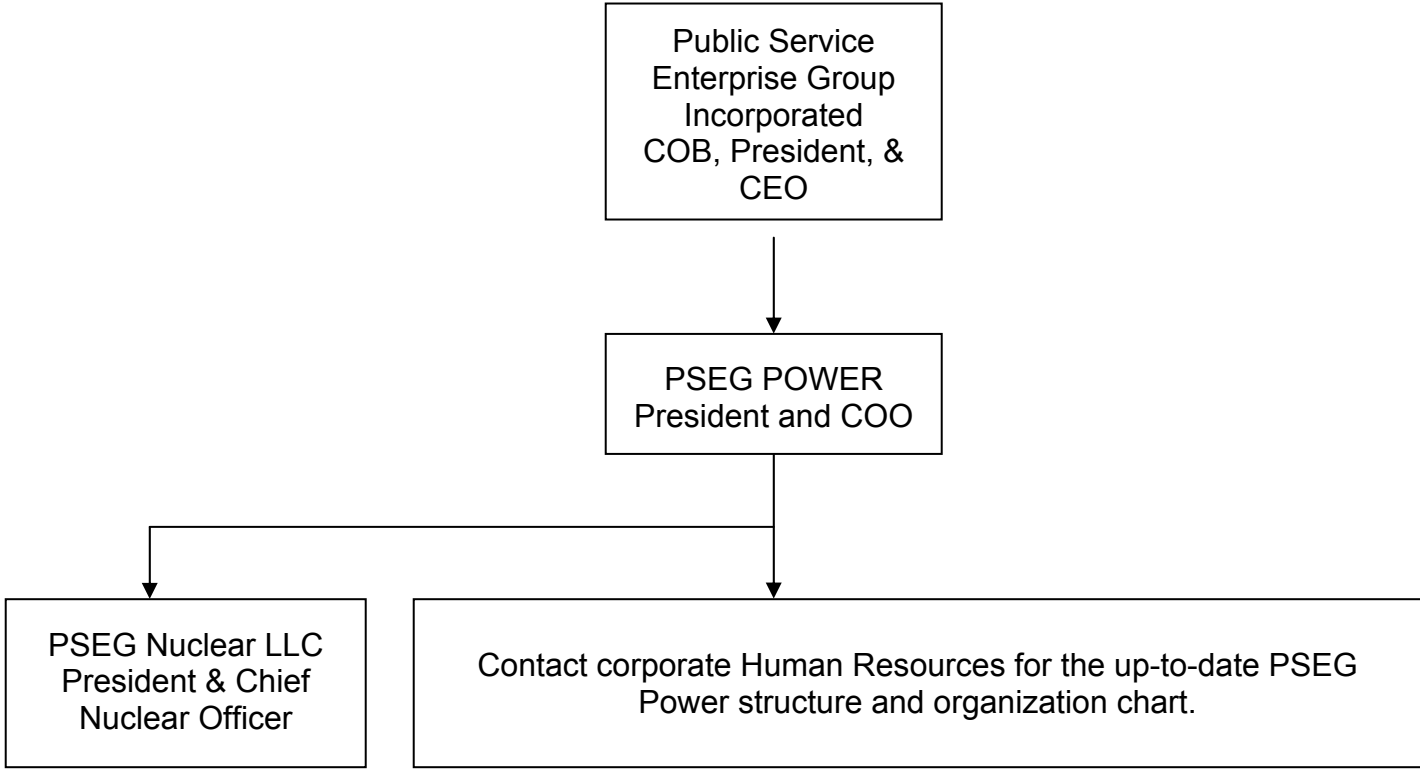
Public Service Enterprise Group Incorporated COB, President, & CEO

PSEG POWER President and COO

PSEG Nuclear LLC President & Chief Nuclear Officer

Contact corporate Human Resources for the up-to-date PSEG Power structure and organization chart.